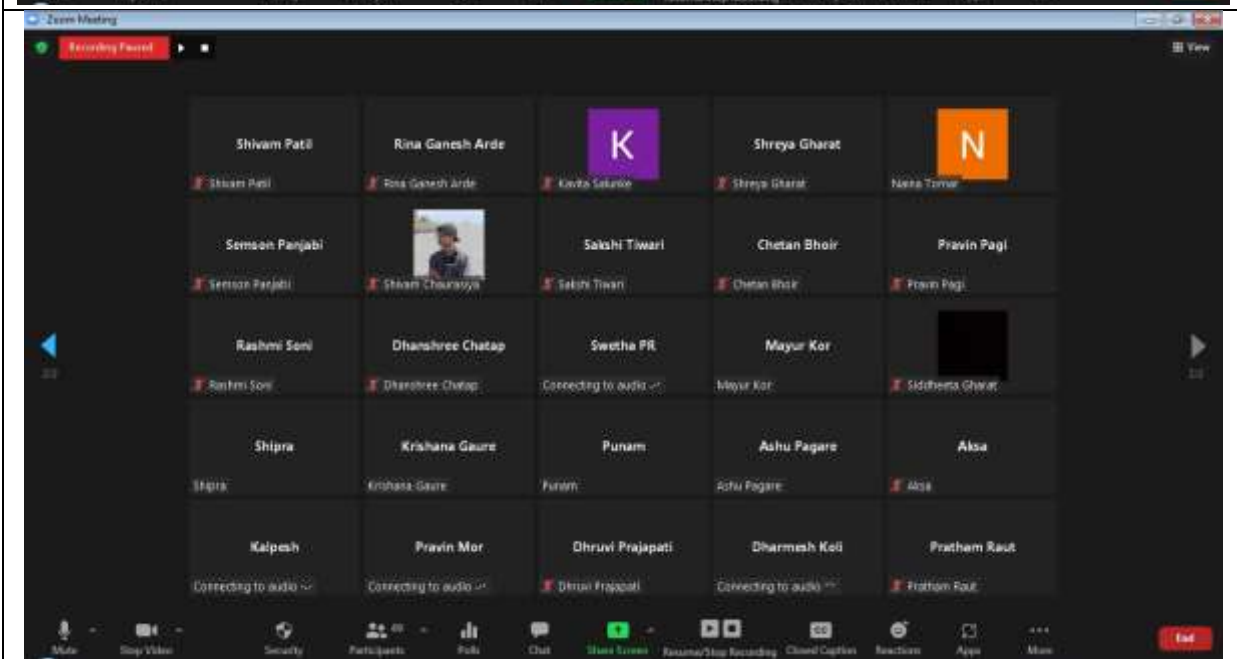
Zoom Meeting

Recording Paused

View

Shivam Patil
Shivam Patil

Rina Ganesh Arde
Rina Ganesh Arde

K
Kavita Salunke

Shreya Gharat
Shreya Gharat

N
Naina Tomar

Semson Panjabi
Semson Panjabi

Shivam Chaurasiya

Sakshi Tiwari
Sakshi Tiwari

Chetan Bhoir
Chetan Bhoir

Pravin Pagi
Pravin Pagi

Rashmi Soni
Rashmi Soni

Dhanshree Chatap
Dhanshree Chatap

Swetha PR
Connecting to audio

Mayur Kor
Mayur Kor

Siddheeta Gharat

Shipra
Shipra

Krishana Gaure
Krishana Gaure

Punam
Punam

Ashu Pagare
Ashu Pagare

Aksa
Aksa

Kalpesh
Connecting to audio

Pravin Mor
Connecting to audio

Dhruvi Prajapati
Dhruvi Prajapati

Dharmesh Koli
Connecting to audio

Prathem Raut
Prathem Raut

Mute Stop Video Security Participants Polls Chat Share Screen Resume/Stop Recording Closed Caption Reactions Apps More End